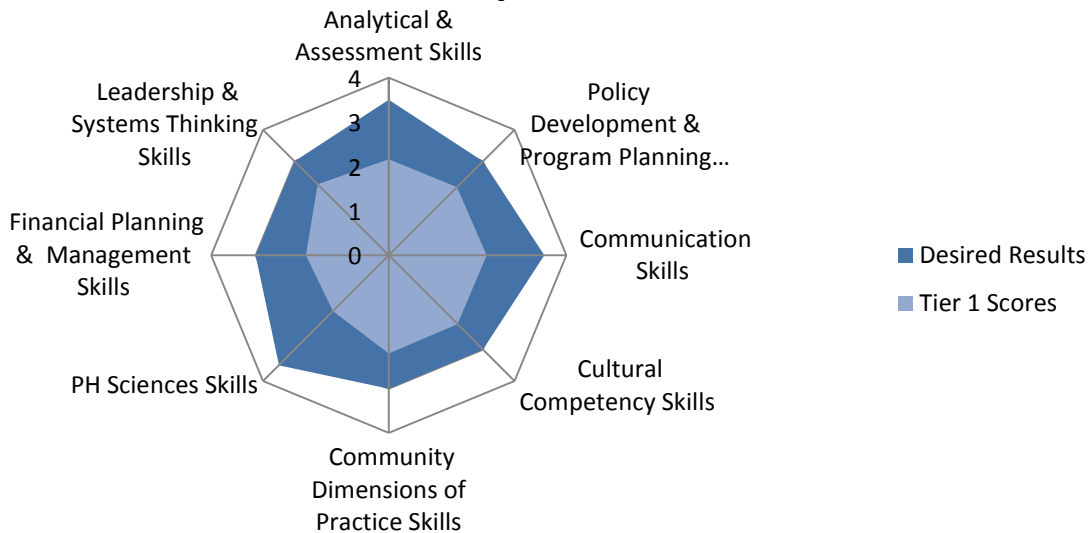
Analytical & Assessment Skills

Policy Development & Program Planning…

Communication Skills

Cultural Competency Skills

Community Dimensions of Practice Skills

PH Sciences Skills

Financial Planning & Management Skills

Leadership & Systems Thinking Skills

4
3
2
1
0

Desired Results
Tier 1 Scores